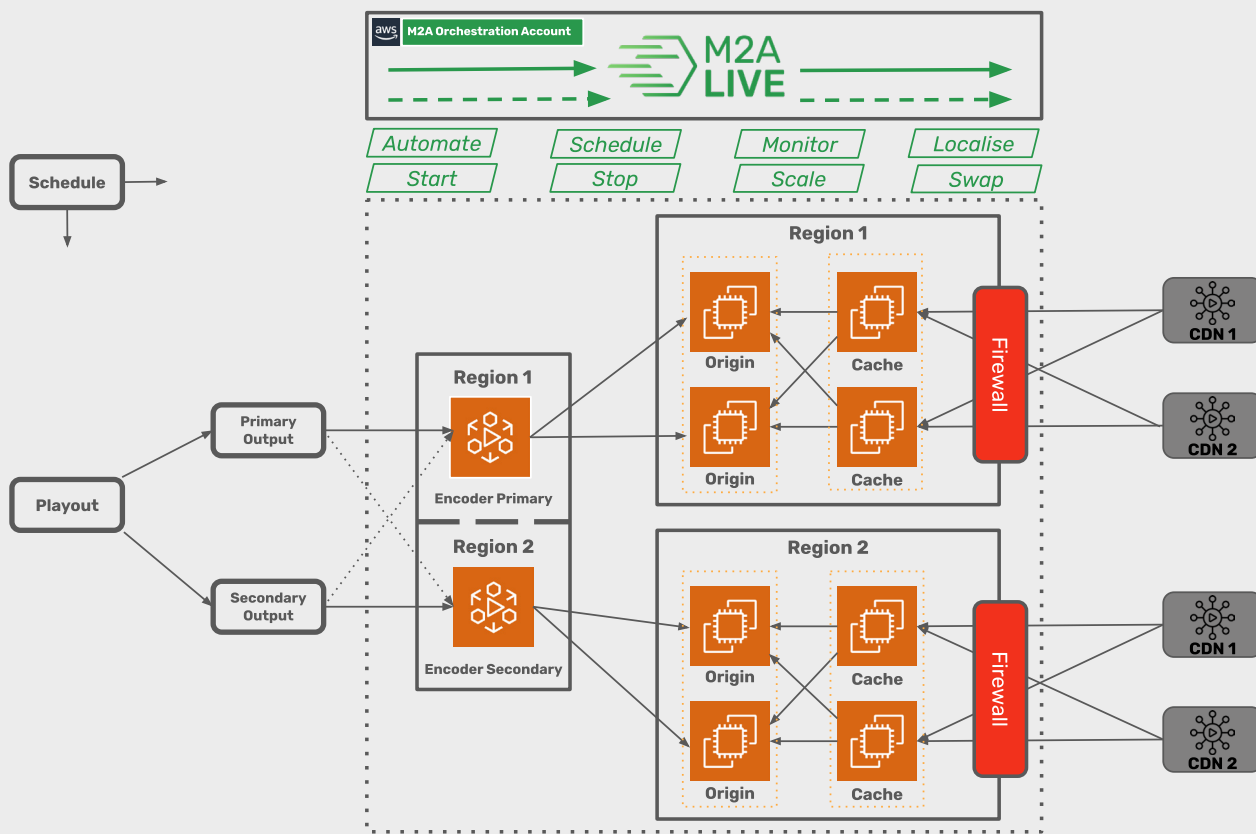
aws M2A Orchestration Account

M2A LIVE

Automate
Start
Schedule
Stop
Monitor
Scale
Localise
Swap

Schedule

Playout

Primary Output

Secondary Output

Region 1

Encoder Primary

Region 2

Encoder Secondary

Region 1

Origin
Origin
Cache
Cache
Firewall

CDN 1
CDN 2

Region 2

Origin
Origin
Cache
Cache
Firewall

CDN 1
CDN 2